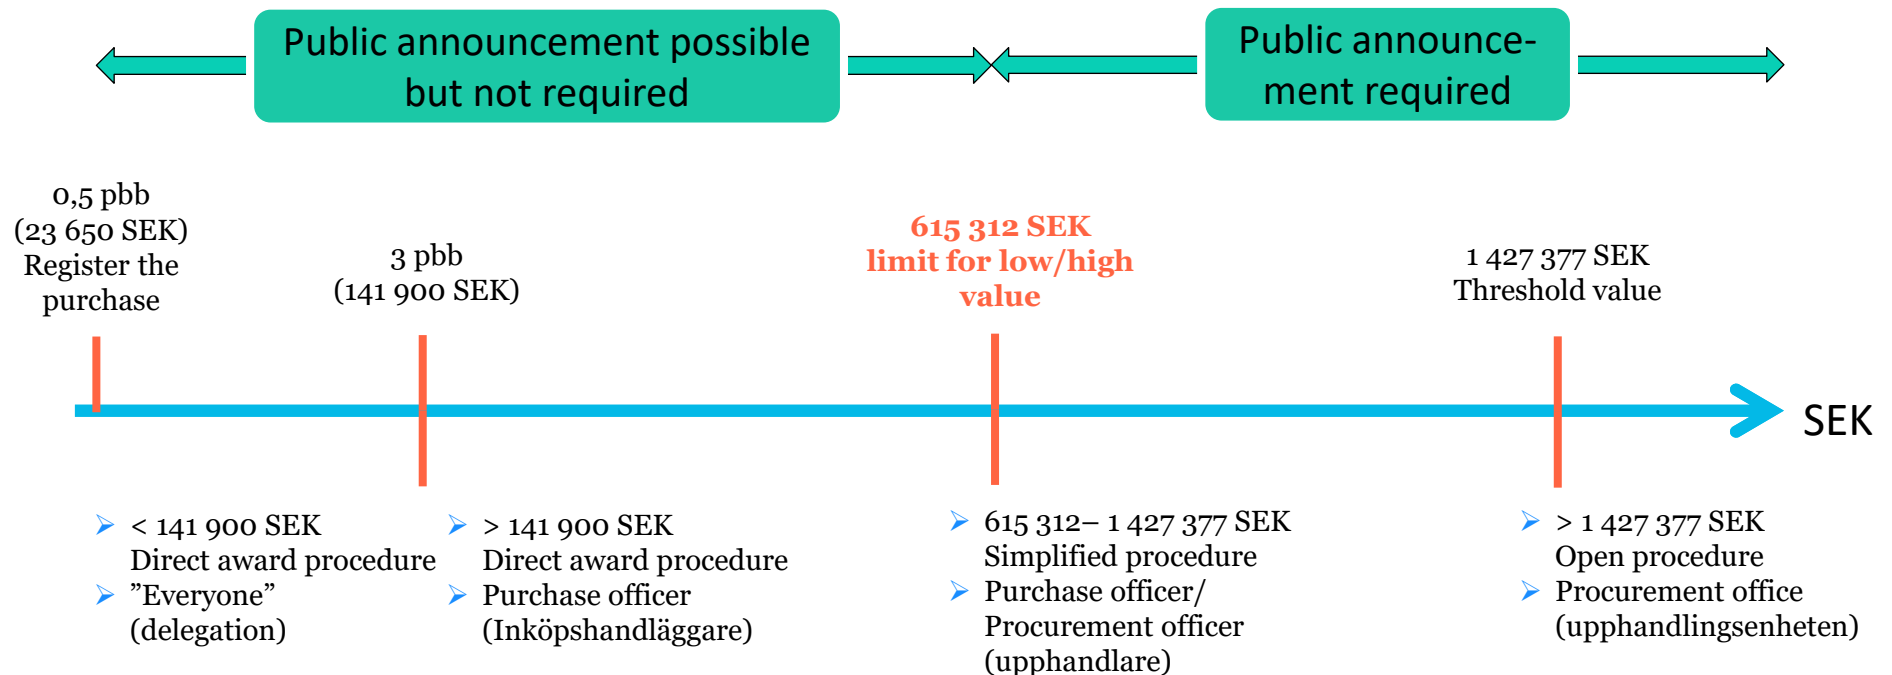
Public announcement possible but not required

Public announcement required

0,5 pbb (23 650 SEK) Register the purchase

3 pbb (141 900 SEK)

615 312 SEK limit for low/high value

1 427 377 SEK Threshold value

SEK

< 141 900 SEK
Direct award procedure
”Everyone” (delegation)

> 141 900 SEK
Direct award procedure
Purchase officer (Inköpshandläggare)

615 312– 1 427 377 SEK
Simplified procedure
Purchase officer/ Procurement officer (upphandlare)

> 1 427 377 SEK
Open procedure
Procurement office (upphandlingsenheten)